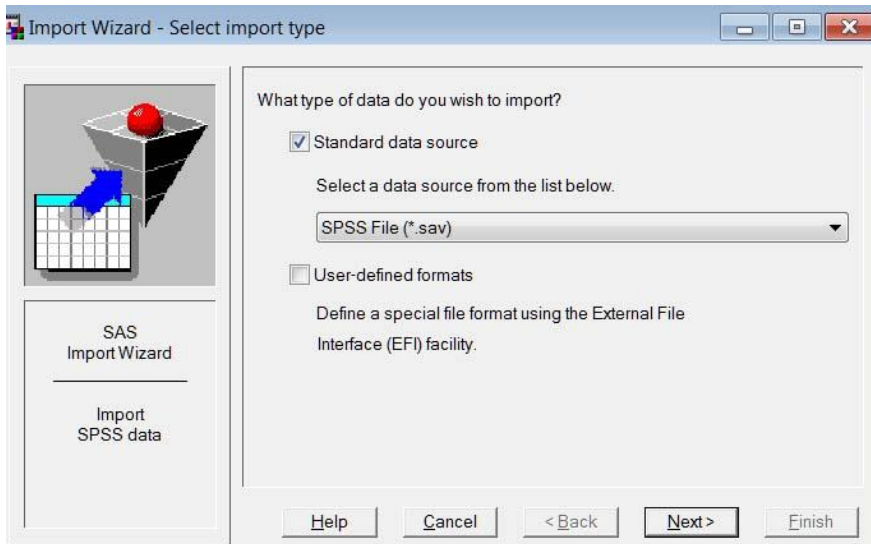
Import Wizard - Select import type

SAS
Import Wizard

Import
SPSS data

What type of data do you wish to import?

Standard data source

Select a data source from the list below.

SPSS File (*.sav)

User-defined formats

Define a special file format using the External File Interface (EFI) facility.

Help Cancel < Back Next > Finish